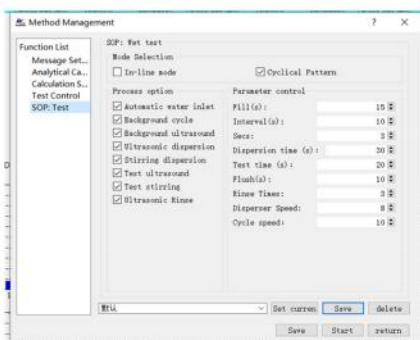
Method Management

? ×

Function List
Message Set...
Analytical Ca...
Calculation S...
Test Control
SOP: Test

SOP: Wet test
Mode Selection
In-line mode
Cyclical Pattern

Process option
Automatic water inlet
Background cycle
Background ultrasound
Ultrasonic dispersion
Stirring dispersion
Test ultrasound
Test stirring
Ultrasonic Rinse

Parameter control
| | |
|---|---|
| Fill(s): | 15 |
| Interval(s): | 10 |
| Secs: | 3 |
| Dispersion time (s): | 30 |
| Test time (s): | 20 |
| Flush(s): | 10 |
| Rinse Times: | 3 |
| Disperser Speed: | 8 |
| Cycle speed: | 10 |

默认
Set curren
Save
delete

Save
Start
return